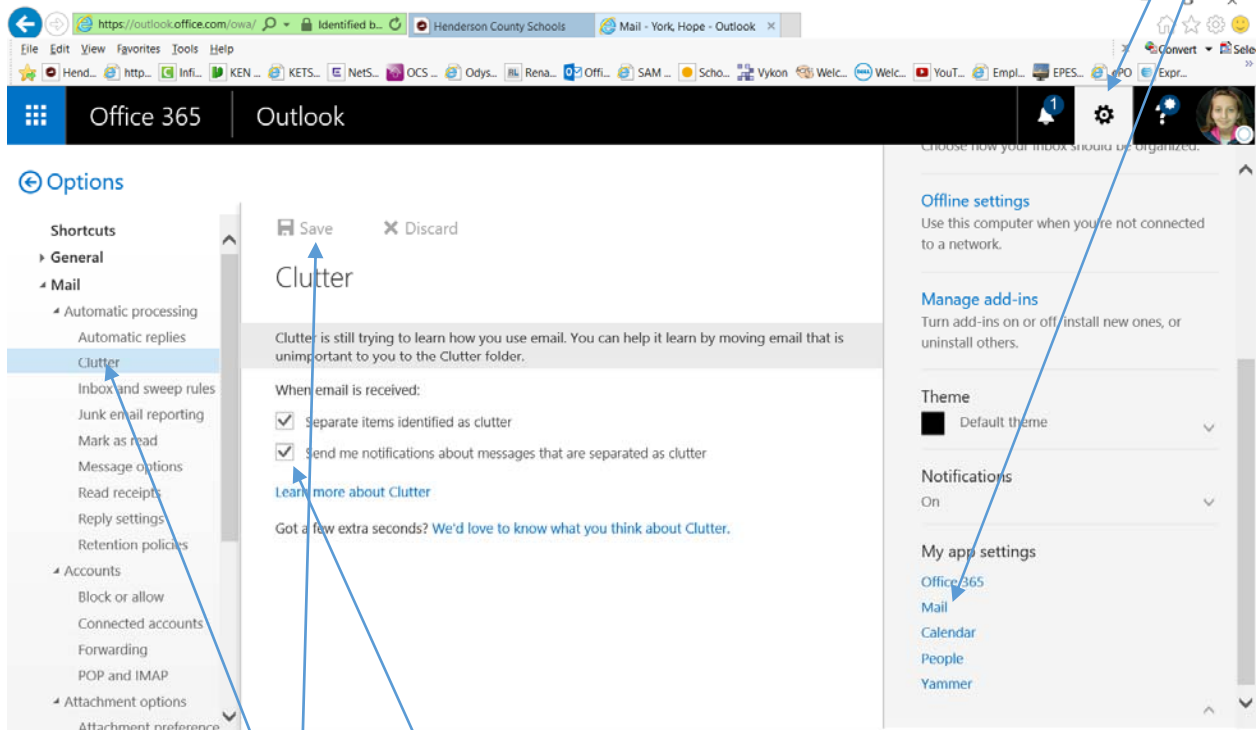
https://outlook.office.com/owa/ Identified b... Henderson County Schools Mail - York, Hope - Outlook ×

File Edit View Favorites Tools Help

Convert Select

Hend... http... Infi... KEN ... KETS... NetS... OCS ... Odys... Rena... Offi... SAM ... Scho... Vykon Welc... Welc... YouT... Empl... EPES... ePO Expr...

Office 365 Outlook

1

Options

Shortcuts
General
Mail
Automatic processing
Automatic replies
Clutter
Inbox and sweep rules
Junk email reporting
Mark as read
Message options
Read receipts
Reply settings
Retention policies
Accounts
Block or allow
Connected accounts
Forwarding
POP and IMAP
Attachment options
Attachment preference

Save Discard

Clutter

Clutter is still trying to learn how you use email. You can help it learn by moving email that is unimportant to you to the Clutter folder.

When email is received:

Separate items identified as clutter

Send me notifications about messages that are separated as clutter

Learn more about Clutter

Got a few extra seconds? We'd love to know what you think about Clutter.

Choose how your inbox should be organized.

Offline settings
Use this computer when you're not connected to a network.

Manage add-ins
Turn add-ins on or off, install new ones, or uninstall others.

Theme
Default theme

Notifications
On

My app settings
Office 365
Mail
Calendar
People
Yammer